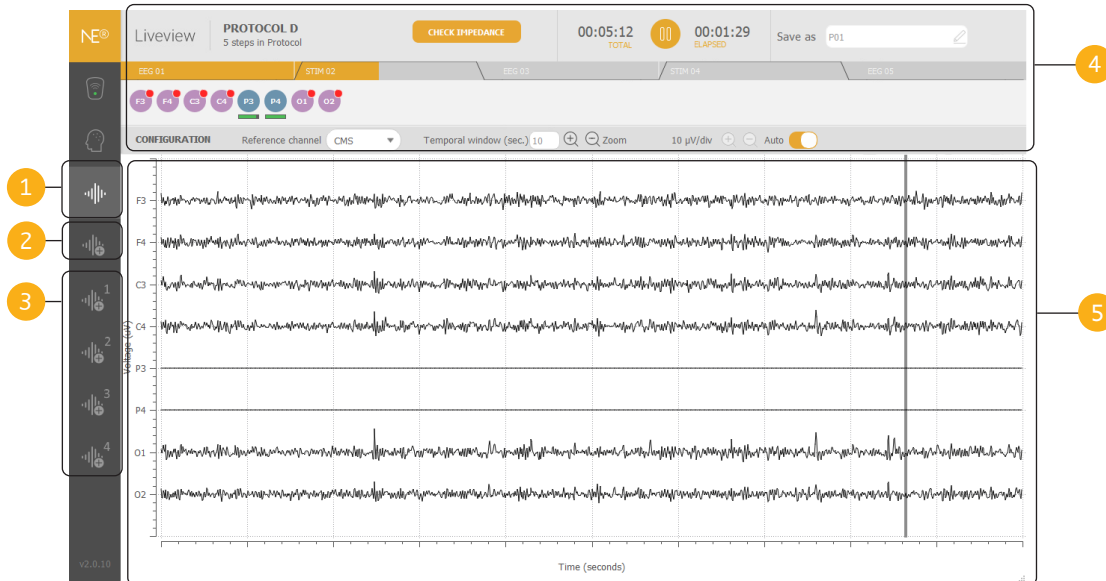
NE®

Liveview

PROTOCOL D
5 steps in Protocol

CHECK IMPEDANCE

00:05:12
TOTAL

00:01:29
ELAPSED

Save as
P01

EEG 01
STIM 02
EEG 03
STIM 04
EEG 05

F3 F4 C3 C4 P3 P4 O1 O2

CONFIGURATION
Reference channel
CMS
Temporal window (sec.)
10
Zoom
10 µV/div
Auto

1
2
3
4
5

1
2
3
4

F3
F4
C3
C4
P3
P4
O1
O2

Voltage (µV)

Time (seconds)

v2.0.10